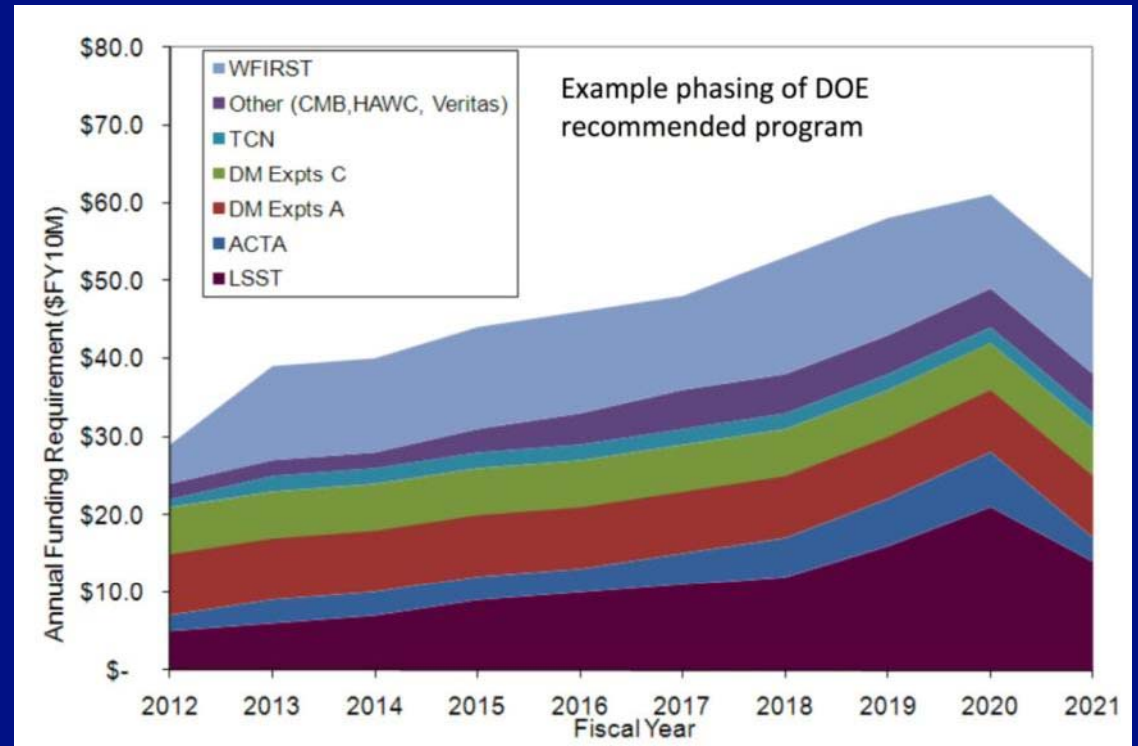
Example phasing of DOE recommended program

WFIRST
Other (CMB,HAWC, Veritas)
TCN
DM Expts C
DM Expts A
ACTA
LSST

Annual Funding Requirement ($FY10M)

$80.0
$70.0
$60.0
$50.0
$40.0
$30.0
$20.0
$10.0
$-

2012
2013
2014
2015
2016
2017
2018
2019
2020
2021

Fiscal Year